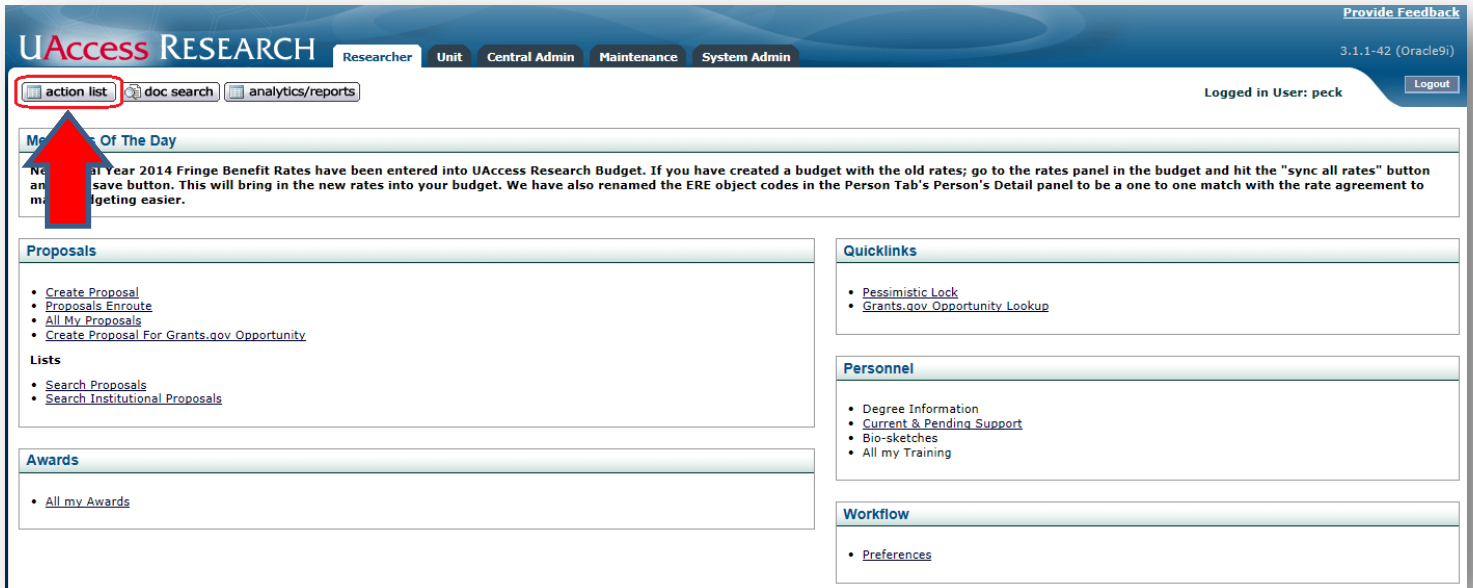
Provide Feedback

UAccess RESEARCH

Researcher | Unit | Central Admin | Maintenance | System Admin

3.1.1-42 (Oracle9i)

action list | doc search | analytics/reports

Logout

Logged in User: peck

Me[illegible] Of The Day

Ne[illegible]al Year 2014 Fringe Benefit Rates have been entered into UAccess Research Budget. If you have created a budget with the old rates; go to the rates panel in the budget and hit the "sync all rates" button an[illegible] save button. This will bring in the new rates into your budget. We have also renamed the ERE object codes in the Person Tab's Person's Detail panel to be a one to one match with the rate agreement to ma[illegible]dgeting easier.

Proposals

- Create Proposal
- Proposals Enroute
- All My Proposals
- Create Proposal For Grants.gov Opportunity

Lists

- Search Proposals
- Search Institutional Proposals

Awards

- All my Awards

Quicklinks

- Pessimistic Lock
- Grants.gov Opportunity Lookup

Personnel

- Degree Information
- Current & Pending Support
- Bio-sketches
- All my Training

Workflow

- Preferences